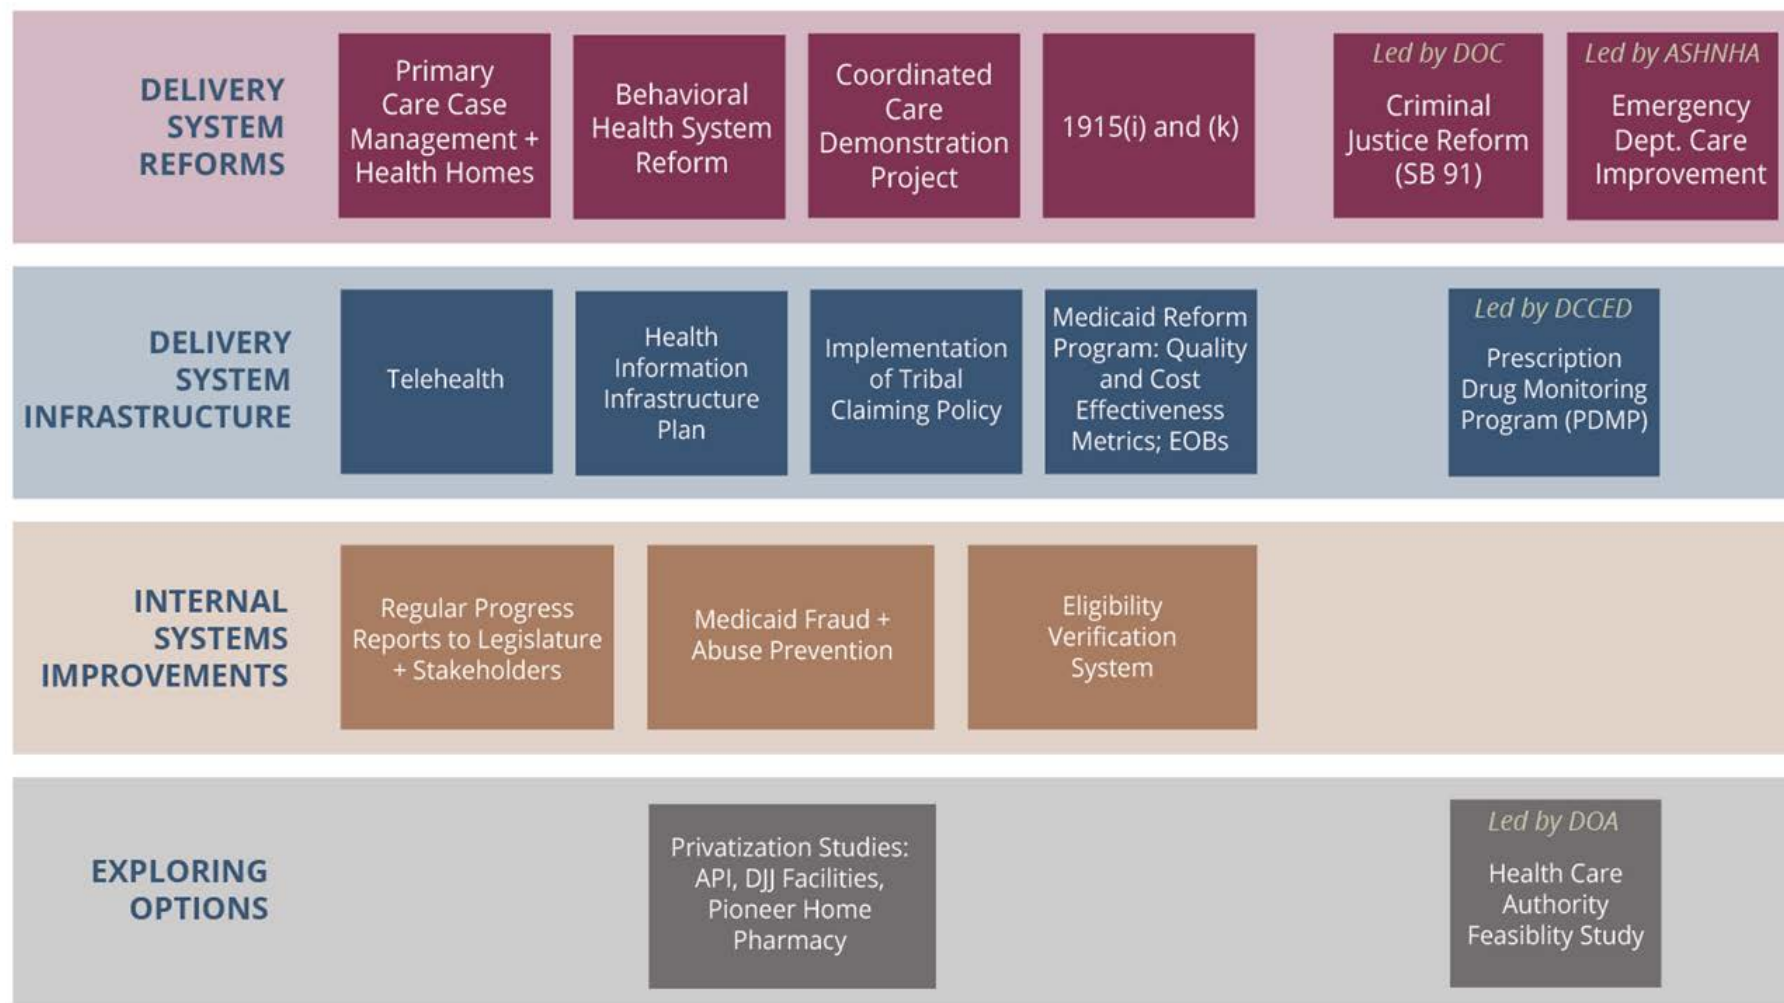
DELIVERY SYSTEM REFORMS

Primary Care Case Management + Health Homes

Behavioral Health System Reform

Coordinated Care Demonstration Project

1915(i) and (k)

Led by DOC
Criminal Justice Reform (SB 91)

Led by ASHNHA
Emergency Dept. Care Improvement

DELIVERY SYSTEM INFRASTRUCTURE

Telehealth

Health Information Infrastructure Plan

Implementation of Tribal Claiming Policy

Medicaid Reform Program: Quality and Cost Effectiveness Metrics; EOBs

Led by DCCED
Prescription Drug Monitoring Program (PDMP)

INTERNAL SYSTEMS IMPROVEMENTS

Regular Progress Reports to Legislature + Stakeholders

Medicaid Fraud + Abuse Prevention

Eligibility Verification System

EXPLORING OPTIONS

Privatization Studies: API, DJJ Facilities, Pioneer Home Pharmacy

Led by DOA
Health Care Authority Feasiblity Study